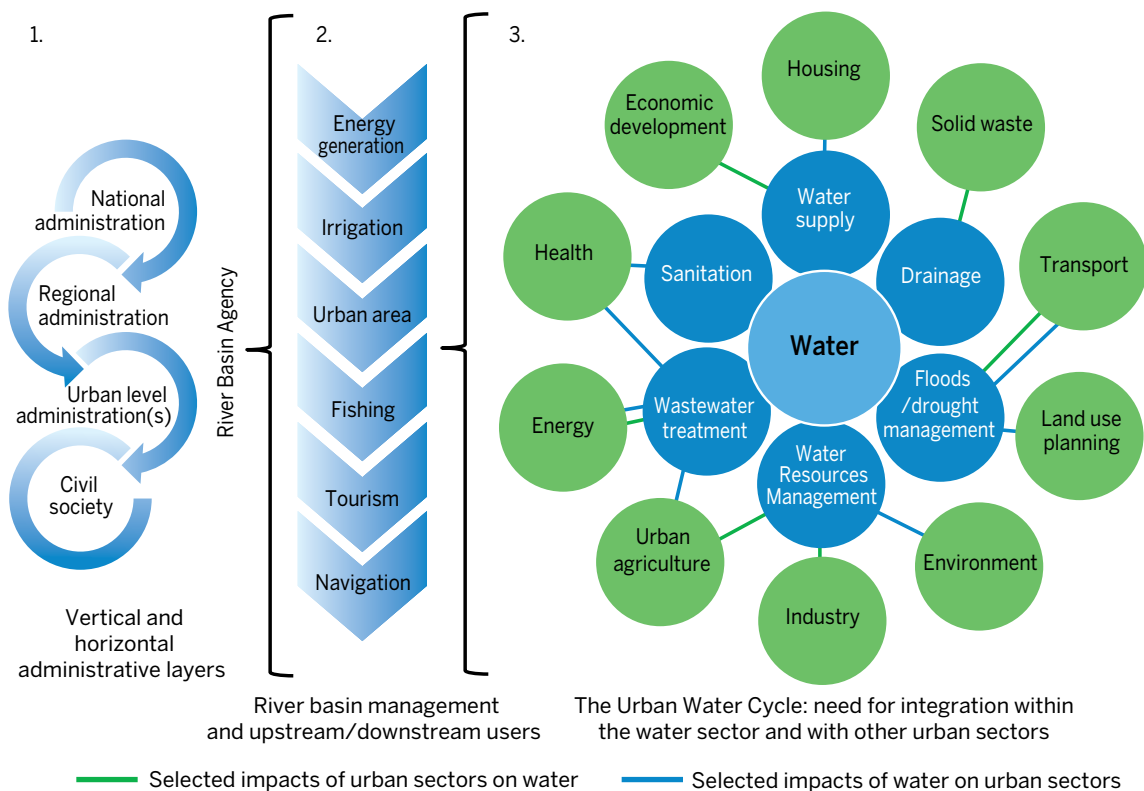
1.

National administration

Regional administration

Urban level administration(s)

Civil society

Vertical and horizontal administrative layers

2.

River Basin Agency

Energy generation

Irrigation

Urban area

Fishing

Tourism

Navigation

River basin management and upstream/downstream users

3.

Housing

Economic development

Solid waste

Water supply

Health

Sanitation

Drainage

Transport

Water

Energy

Wastewater treatment

Floods /drought management

Land use planning

Water Resources Management

Urban agriculture

Environment

Industry

The Urban Water Cycle: need for integration within the water sector and with other urban sectors

Selected impacts of urban sectors on water

Selected impacts of water on urban sectors